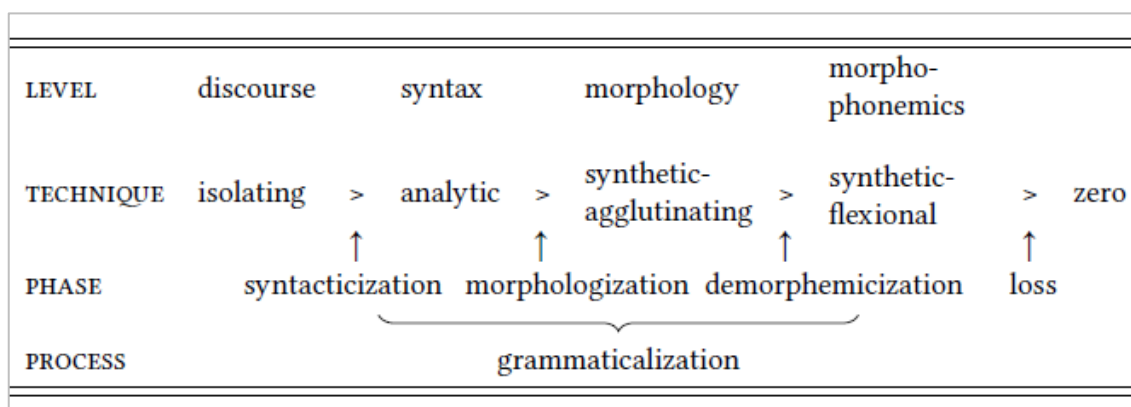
| | | | | | | | | | |
|---|---|---|---|---|---|---|---|---|---|
| LEVEL | discourse | | syntax | | morphology | | morphophonemics | | |
| TECHNIQUE | isolating | > | analytic | > | synthetic-agglutinating | > | synthetic-flexional | > | zero |
| | | ↑ | | ↑ | | ↑ | | ↑ | |
| PHASE | | syntacticization | | morphologization | | demorphemicization | | loss | |
| PROCESS | | | | | grammaticalization | | | | |